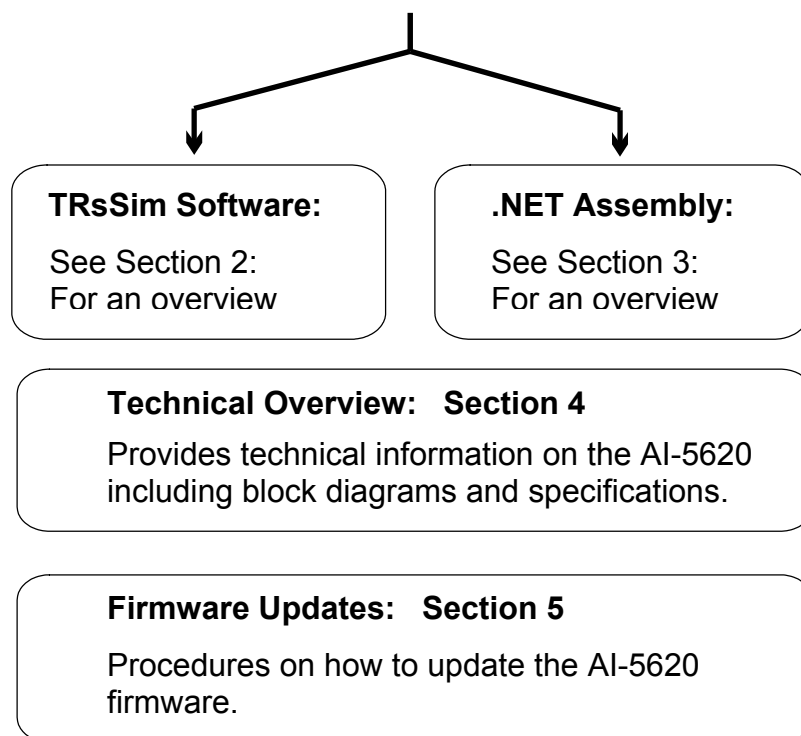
**TRsSim Software:**

See Section 2:
For an overview

**.NET Assembly:**

See Section 3:
For an overview

**Technical Overview: Section 4**

Provides technical information on the AI-5620 including block diagrams and specifications.

**Firmware Updates: Section 5**

Procedures on how to update the AI-5620 firmware.